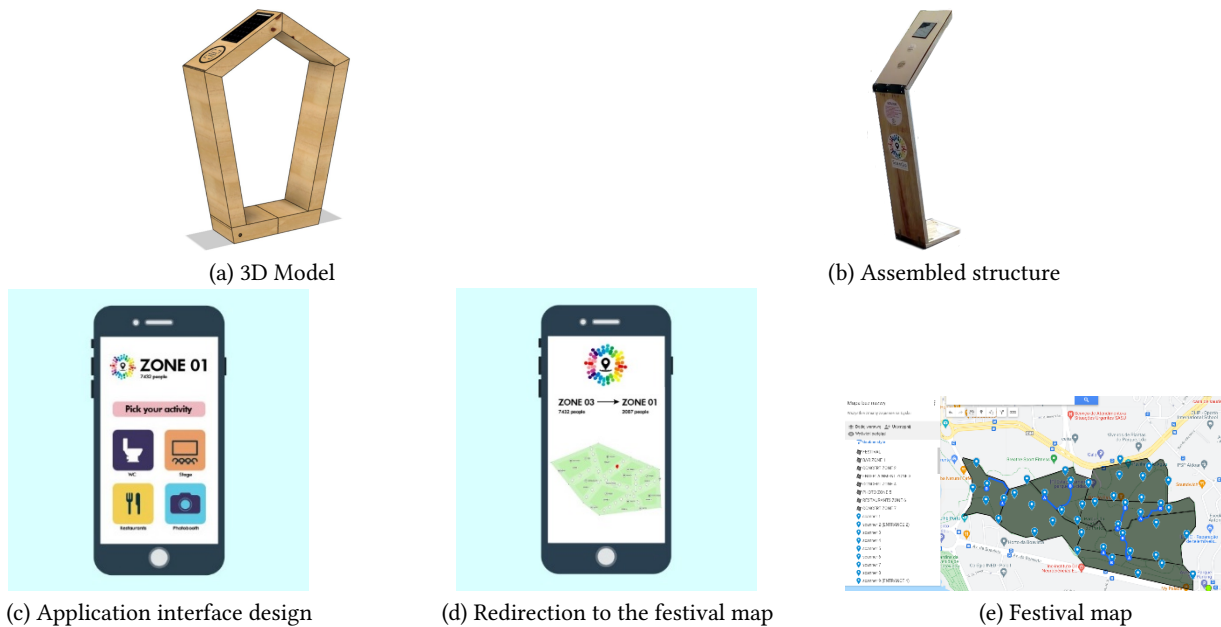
(a) 3D Model

(b) Assembled structure

ZONE 01
7432 people

Pick your activity

WC

Stage

Restaurants

Photobooth

(c) Application interface design

ZONE 03 ⟶ ZONE 01
7432 people
2087 people

(d) Redirection to the festival map

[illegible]

(e) Festival map